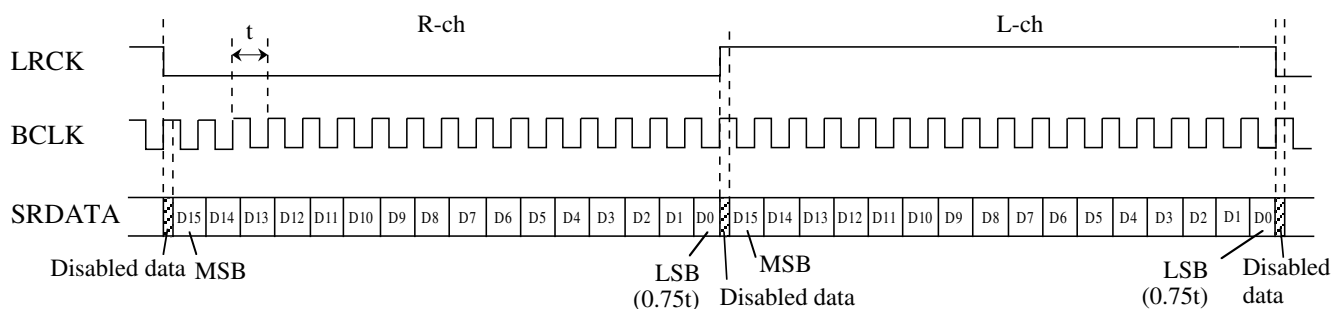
t

R-ch

L-ch

LRCK

BCLK

SRDATA

D15 D14 D13 D12 D11 D10 D9 D8 D7 D6 D5 D4 D3 D2 D1 D0 D15 D14 D13 D12 D11 D10 D9 D8 D7 D6 D5 D4 D3 D2 D1 D0

Disabled data MSB

LSB (0.75t) Disabled data

MSB

LSB (0.75t)

Disabled data